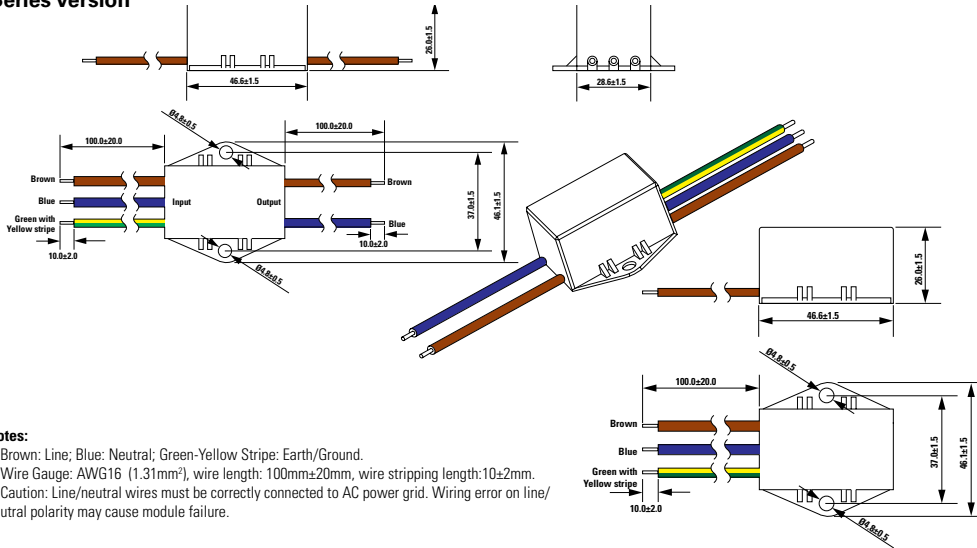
Series version

26.0±1.5

46.6±1.5

28.6±1.5

Ø4.8±0.5

100.0±20.0

100.0±20.0

Brown

Blue

Green with Yellow stripe

Input

Output

Brown

Blue

37.0±1.5

46.1±1.5

10.0±2.0

10.0±2.0

Ø4.8±0.5

26.0±1.5

46.6±1.5

Ø4.8±0.5

100.0±20.0

Brown

Blue

Green with Yellow stripe

10.0±2.0

37.0±1.5

46.1±1.5

Ø4.8±0.5

otes:

Brown: Line; Blue: Neutral; Green-Yellow Stripe: Earth/Ground.

Wire Gauge: AWG16 (1.31mm$^2$), wire length: 100mm±20mm, wire stripping length:10±2mm.

Caution: Line/neutral wires must be correctly connected to AC power grid. Wiring error on line/ utral polarity may cause module failure.